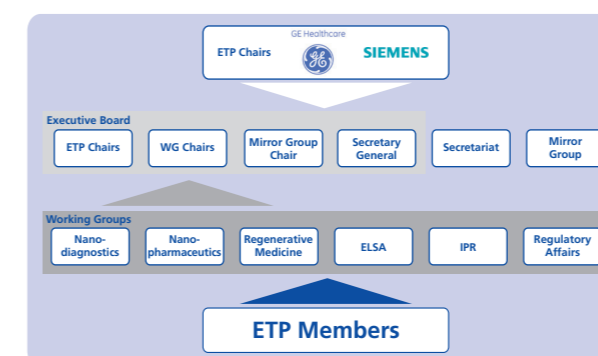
ETP Chairs
GE Healthcare
SIEMENS

Executive Board
ETP Chairs
WG Chairs
Mirror Group Chair
Secretary General
Secretariat
Mirror Group

Working Groups
Nanodiagnostics
Nanopharmaceutics
Regenerative Medicine
ELSA
IPR
Regulatory Affairs

ETP Members